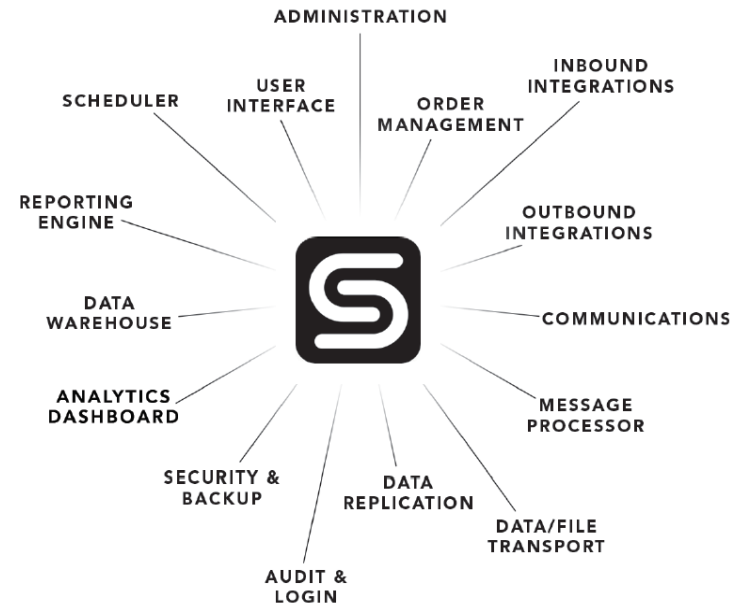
ADMINISTRATION

INBOUND INTEGRATIONS

OUTBOUND INTEGRATIONS

COMMUNICATIONS

MESSAGE PROCESSOR

DATA/FILE TRANSPORT

DATA REPLICATION

AUDIT & LOGIN

SECURITY & BACKUP

ANALYTICS DASHBOARD

DATA WAREHOUSE

REPORTING ENGINE

SCHEDULER

USER INTERFACE

ORDER MANAGEMENT